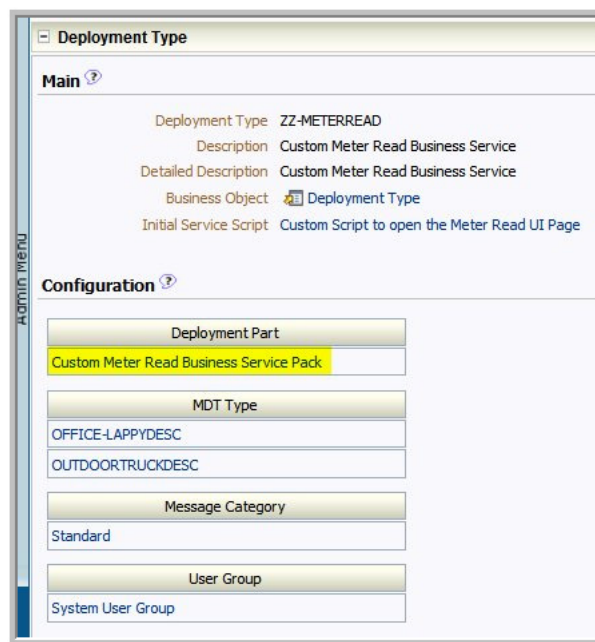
Admin Menu

Deployment Type

Main

Deployment Type ZZ-METERREAD
Description Custom Meter Read Business Service
Detailed Description Custom Meter Read Business Service
Business Object Deployment Type
Initial Service Script Custom Script to open the Meter Read UI Page

Configuration

| Deployment Part |
|---|
| Custom Meter Read Business Service Pack |

| MDT Type |
|---|
| OFFICE-LAPPYDESC |
| OUTDOORTRUCKDESC |

| Message Category |
|---|
| Standard |

| User Group |
|---|
| System User Group |